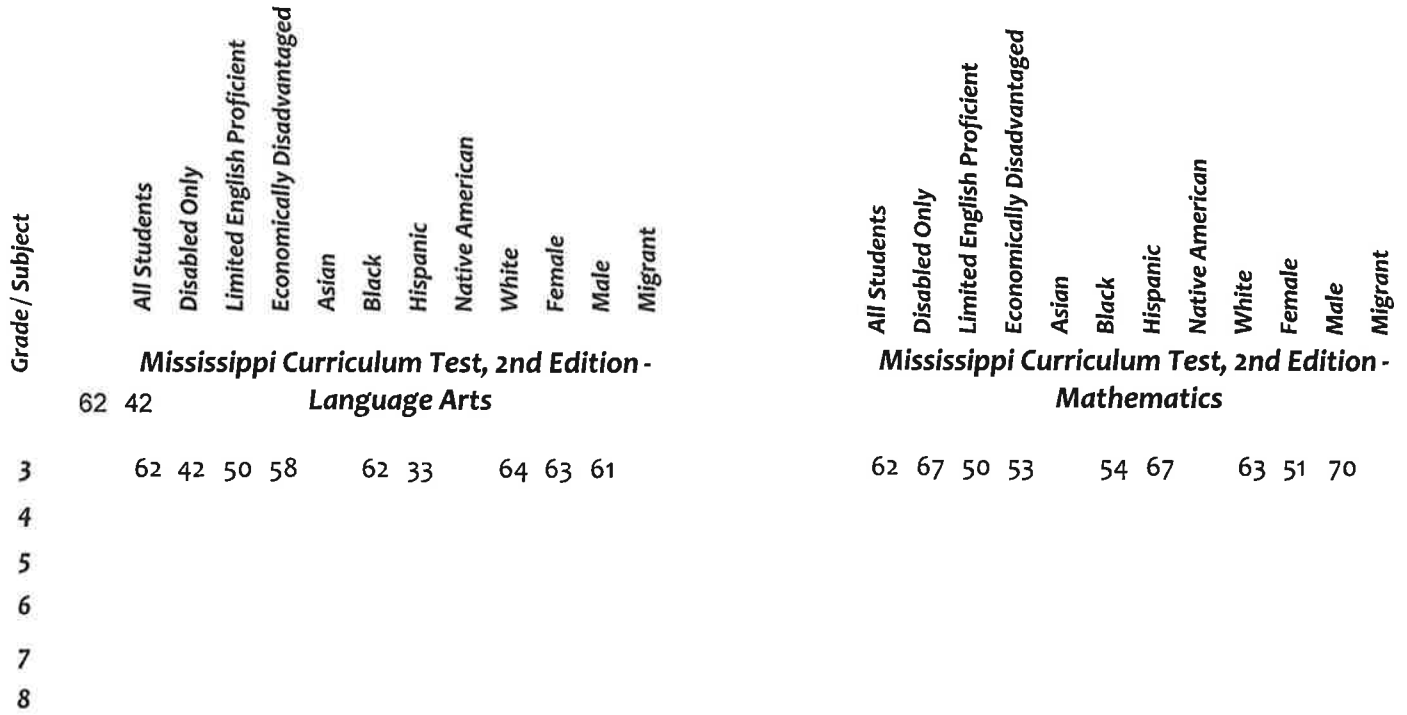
| Grade / Subject | All Students | Disabled Only | Limited English Proficient | Economically Disadvantaged | Asian | Black | Hispanic | Native American | White | Female | Male | Migrant |
|---|---|---|---|---|---|---|---|---|---|---|---|---|

Mississippi Curriculum Test, 2nd Edition - Language Arts

62 42

| Grade / Subject | All Students | Disabled Only | Limited English Proficient | Economically Disadvantaged | Asian | Black | Hispanic | Native American | White | Female | Male | Migrant |
|---|---|---|---|---|---|---|---|---|---|---|---|---|
| 3 | 62 | 42 | 50 | 58 | | 62 | 33 | | 64 | 63 | 61 | |
| 4 | | | | | | | | | | | | |
| 5 | | | | | | | | | | | | |
| 6 | | | | | | | | | | | | |
| 7 | | | | | | | | | | | | |
| 8 | | | | | | | | | | | | |

Mississippi Curriculum Test, 2nd Edition - Mathematics

| All Students | Disabled Only | Limited English Proficient | Economically Disadvantaged | Asian | Black | Hispanic | Native American | White | Female | Male | Migrant |
|---|---|---|---|---|---|---|---|---|---|---|---|
| 62 | 67 | 50 | 53 | | 54 | 67 | | 63 | 51 | 70 | |